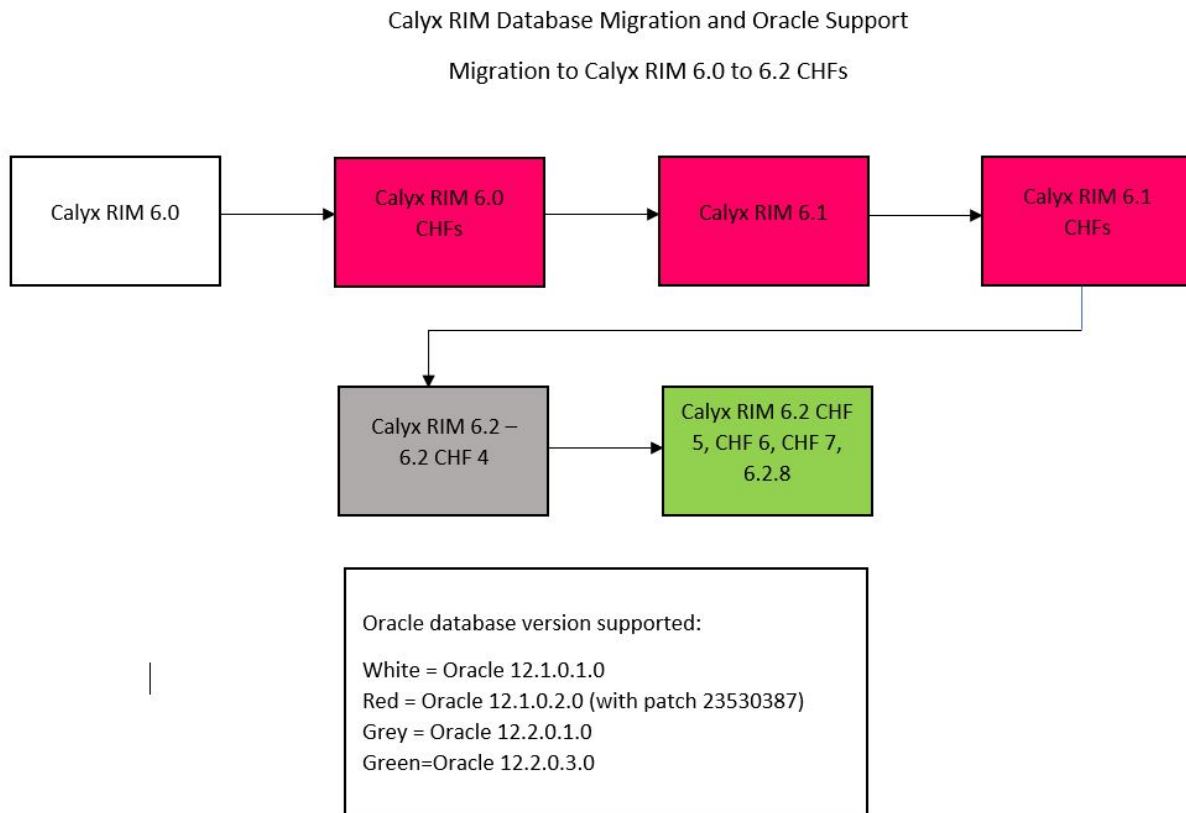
Calyx RIM Database Migration and Oracle Support

Migration to Calyx RIM 6.0 to 6.2 CHFs

Calyx RIM 6.0

Calyx RIM 6.0 CHFs

Calyx RIM 6.1

Calyx RIM 6.1 CHFs

Calyx RIM 6.2 – 6.2 CHF 4

Calyx RIM 6.2 CHF 5, CHF 6, CHF 7, 6.2.8

Oracle database version supported:

White = Oracle 12.1.0.1.0
Red = Oracle 12.1.0.2.0 (with patch 23530387)
Grey = Oracle 12.2.0.1.0
Green=Oracle 12.2.0.3.0